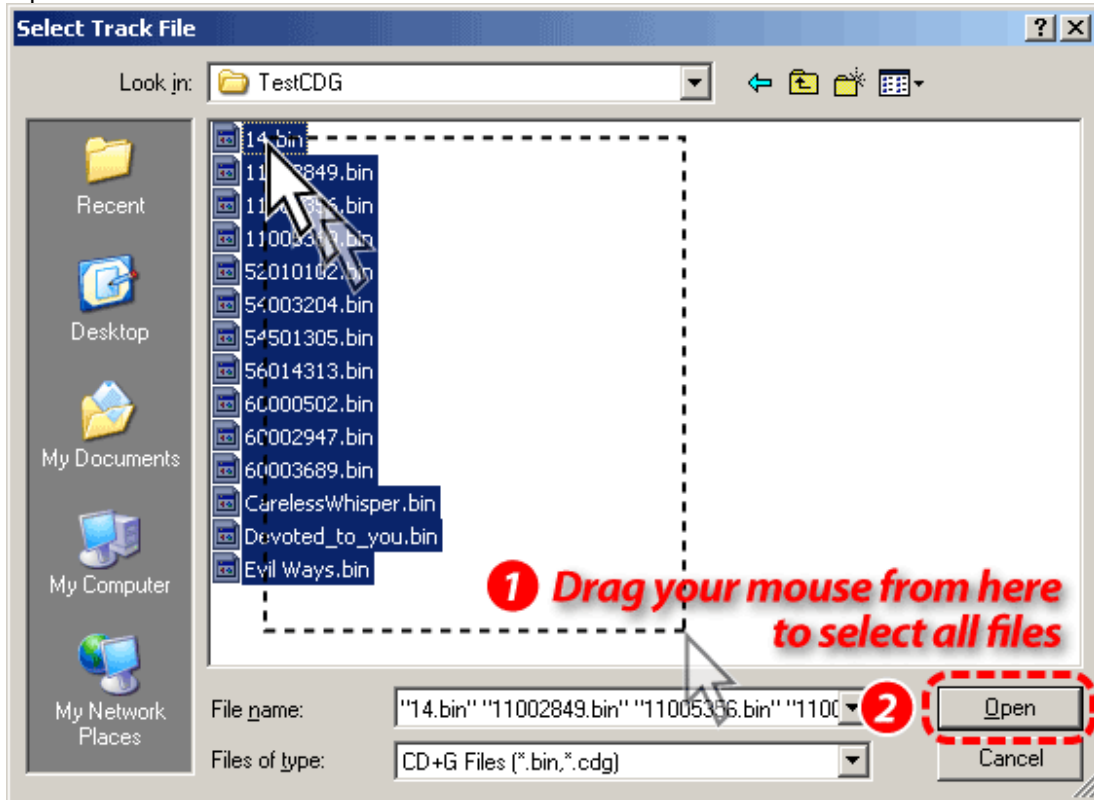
Select Track File

?

Look in: TestCDG

Recent

Desktop

My Documents

My Computer

My Network Places

14.bin
11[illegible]849.bin
11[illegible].bin
1100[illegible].bin
52010102.bin
54003204.bin
54501305.bin
56014313.bin
60000502.bin
60002947.bin
60003689.bin
CarelessWhisper.bin
Devoted_to_you.bin
Evil Ways.bin

1 Drag your mouse from here to select all files

File name: "14.bin" "11002849.bin" "11005356.bin" "1100

2

Open

Files of type: CD+G Files (*.bin,*.cdg)

Cancel